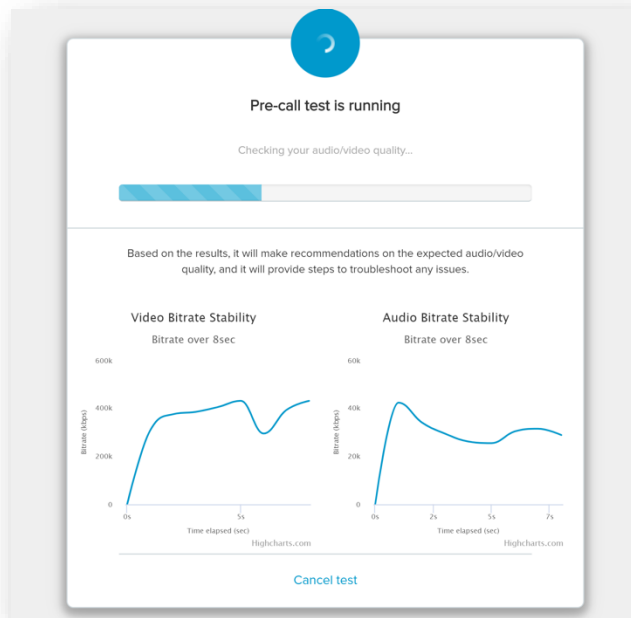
Pre-call test is running

Checking your audio/video quality...

Based on the results, it will make recommendations on the expected audio/video quality, and it will provide steps to troubleshoot any issues.

Video Bitrate Stability

Bitrate over 8sec

600k
400k
200k
0

Bitrate (kbps)

0s
5s

Time elapsed (sec)

Highcharts.com

Audio Bitrate Stability

Bitrate over 8sec

60k
40k
20k
0

Bitrate (kbps)

0s
2s
5s
7s

Time elapsed (sec)

Highcharts.com

Cancel test